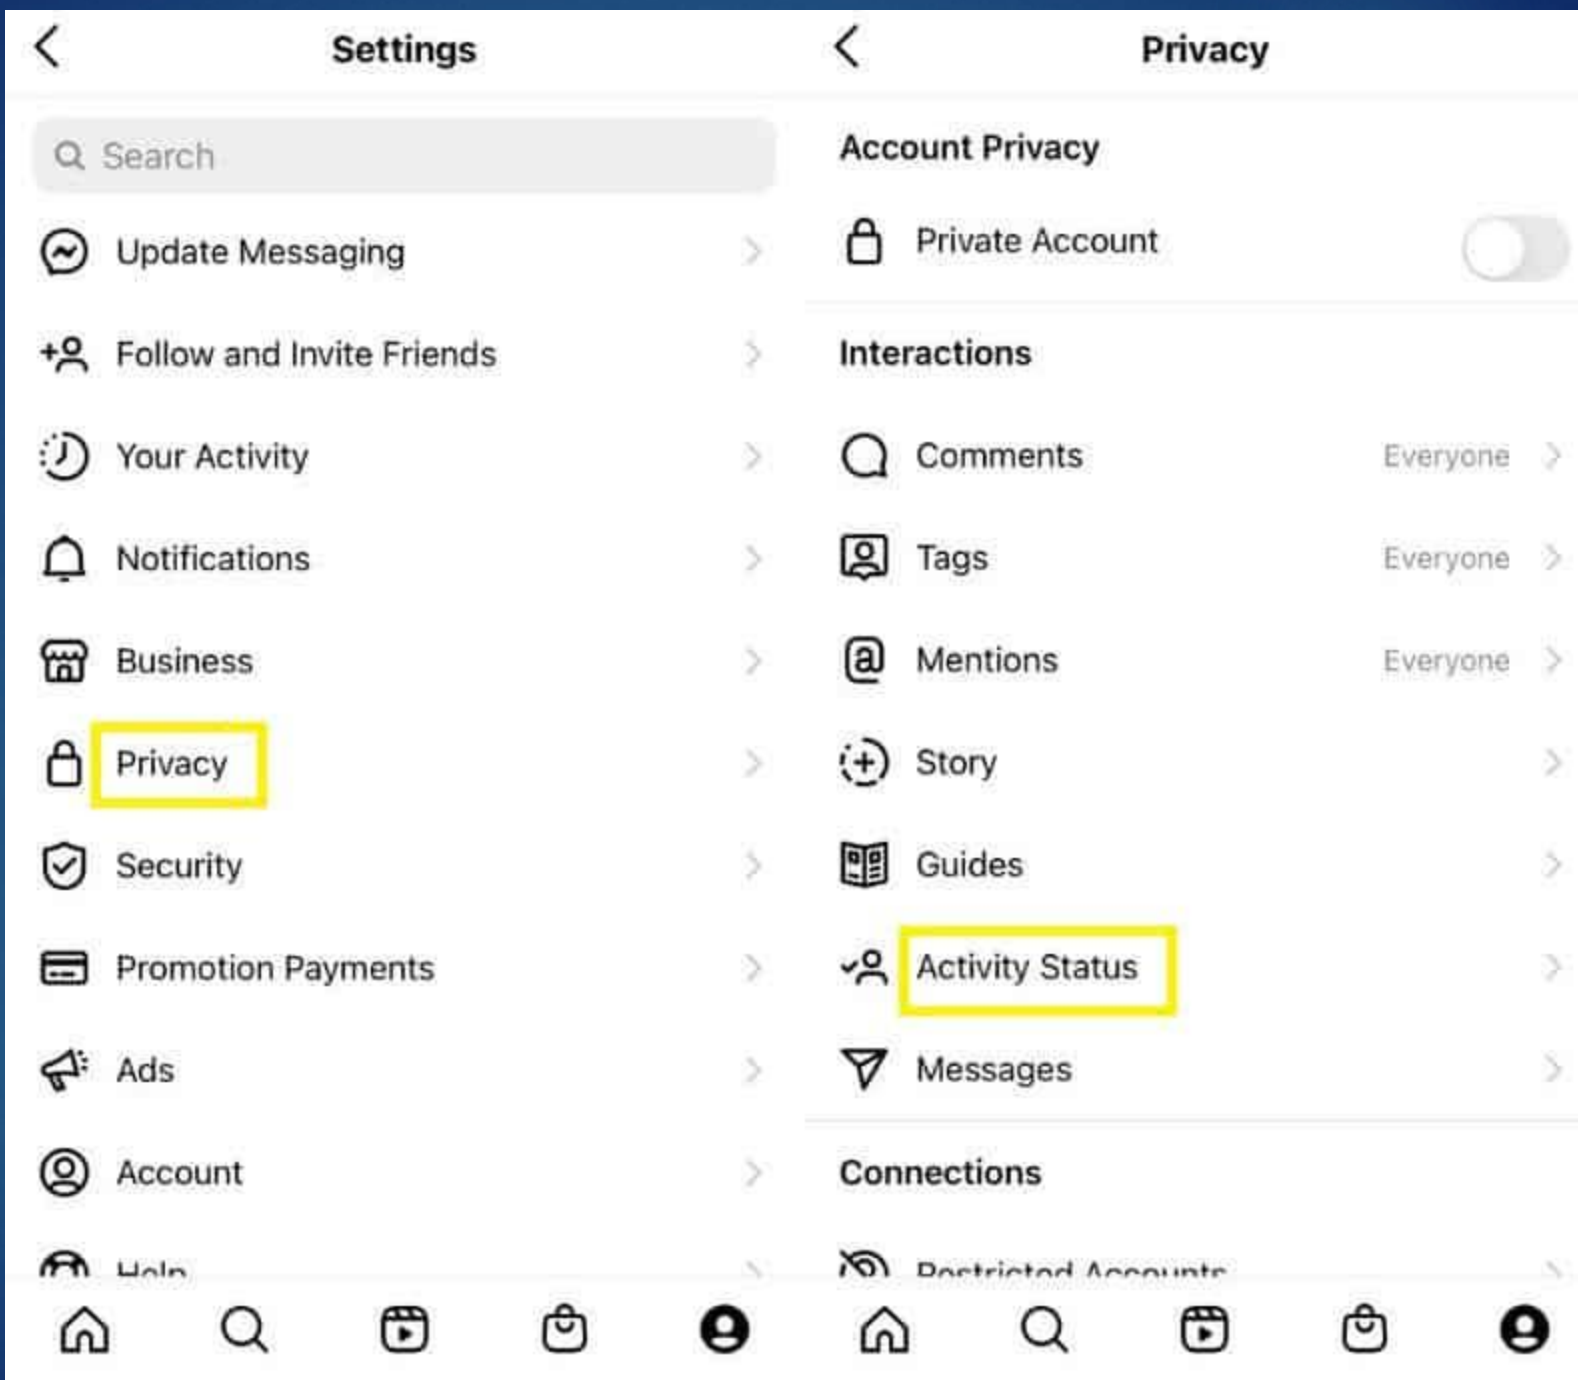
Settings

Search

Update Messaging

Follow and Invite Friends

Your Activity

Notifications

Business

Privacy

Security

Promotion Payments

Ads

Account

Help

Privacy

Account Privacy

Private Account

Interactions

Comments Everyone

Tags Everyone

Mentions Everyone

Story

Guides

Activity Status

Messages

Connections

Restricted Accounts